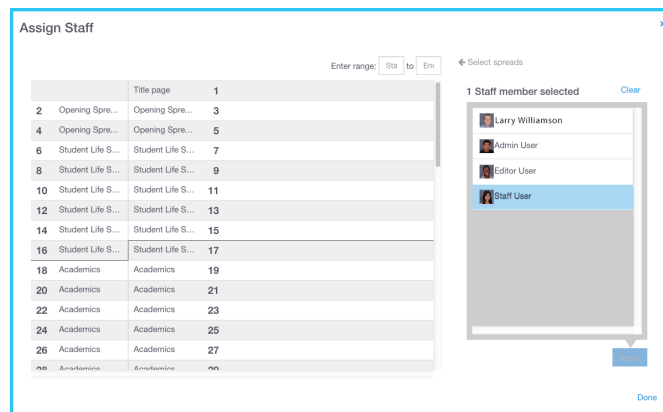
Assign Staff

Enter range: Sta to End

← Select spreads

| | | | |
|---|---|---|---|
| | | Title page | 1 |
| 2 | Opening Spre... | Opening Spre... | 3 |
| 4 | Opening Spre... | Opening Spre... | 5 |
| 6 | Student Life S... | Student Life S... | 7 |
| 8 | Student Life S... | Student Life S... | 9 |
| 10 | Student Life S... | Student Life S... | 11 |
| 12 | Student Life S... | Student Life S... | 13 |
| 14 | Student Life S... | Student Life S... | 15 |
| 16 | Student Life S... | Student Life S... | 17 |
| 18 | Academics | Academics | 19 |
| 20 | Academics | Academics | 21 |
| 22 | Academics | Academics | 23 |
| 24 | Academics | Academics | 25 |
| 26 | Academics | Academics | 27 |
| 28 | Academics | Academics | 29 |

1 Staff member selected

Clear

Larry Williamson

Admin User

Editor User

Staff User

Apply

Done